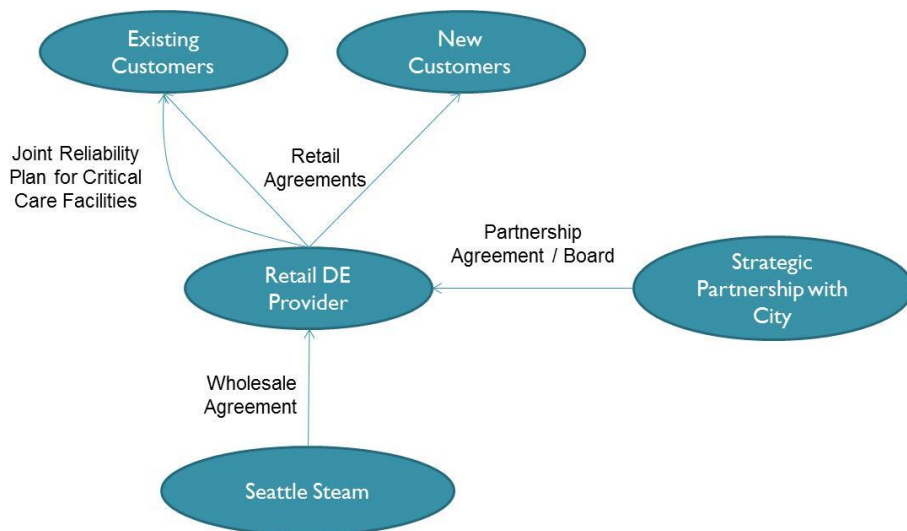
Existing Customers

New Customers

Joint Reliability Plan for Critical Care Facilities

Retail Agreements

Partnership Agreement / Board

Retail DE Provider

Strategic Partnership with City

Wholesale Agreement

Seattle Steam